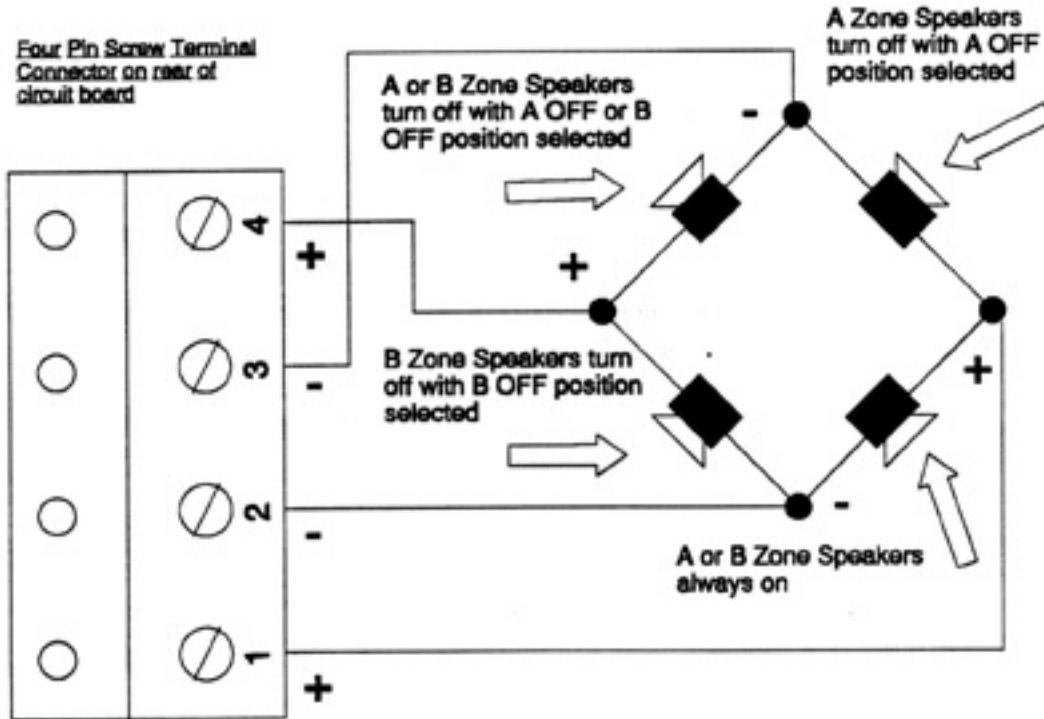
Four Pin Screw Terminal Connector on rear of circuit board

A Zone Speakers turn off with A OFF position selected

A or B Zone Speakers turn off with A OFF or B OFF position selected

-

4

+

+

3

-

B Zone Speakers turn off with B OFF position selected

+

2

-

-

A or B Zone Speakers always on

1

+